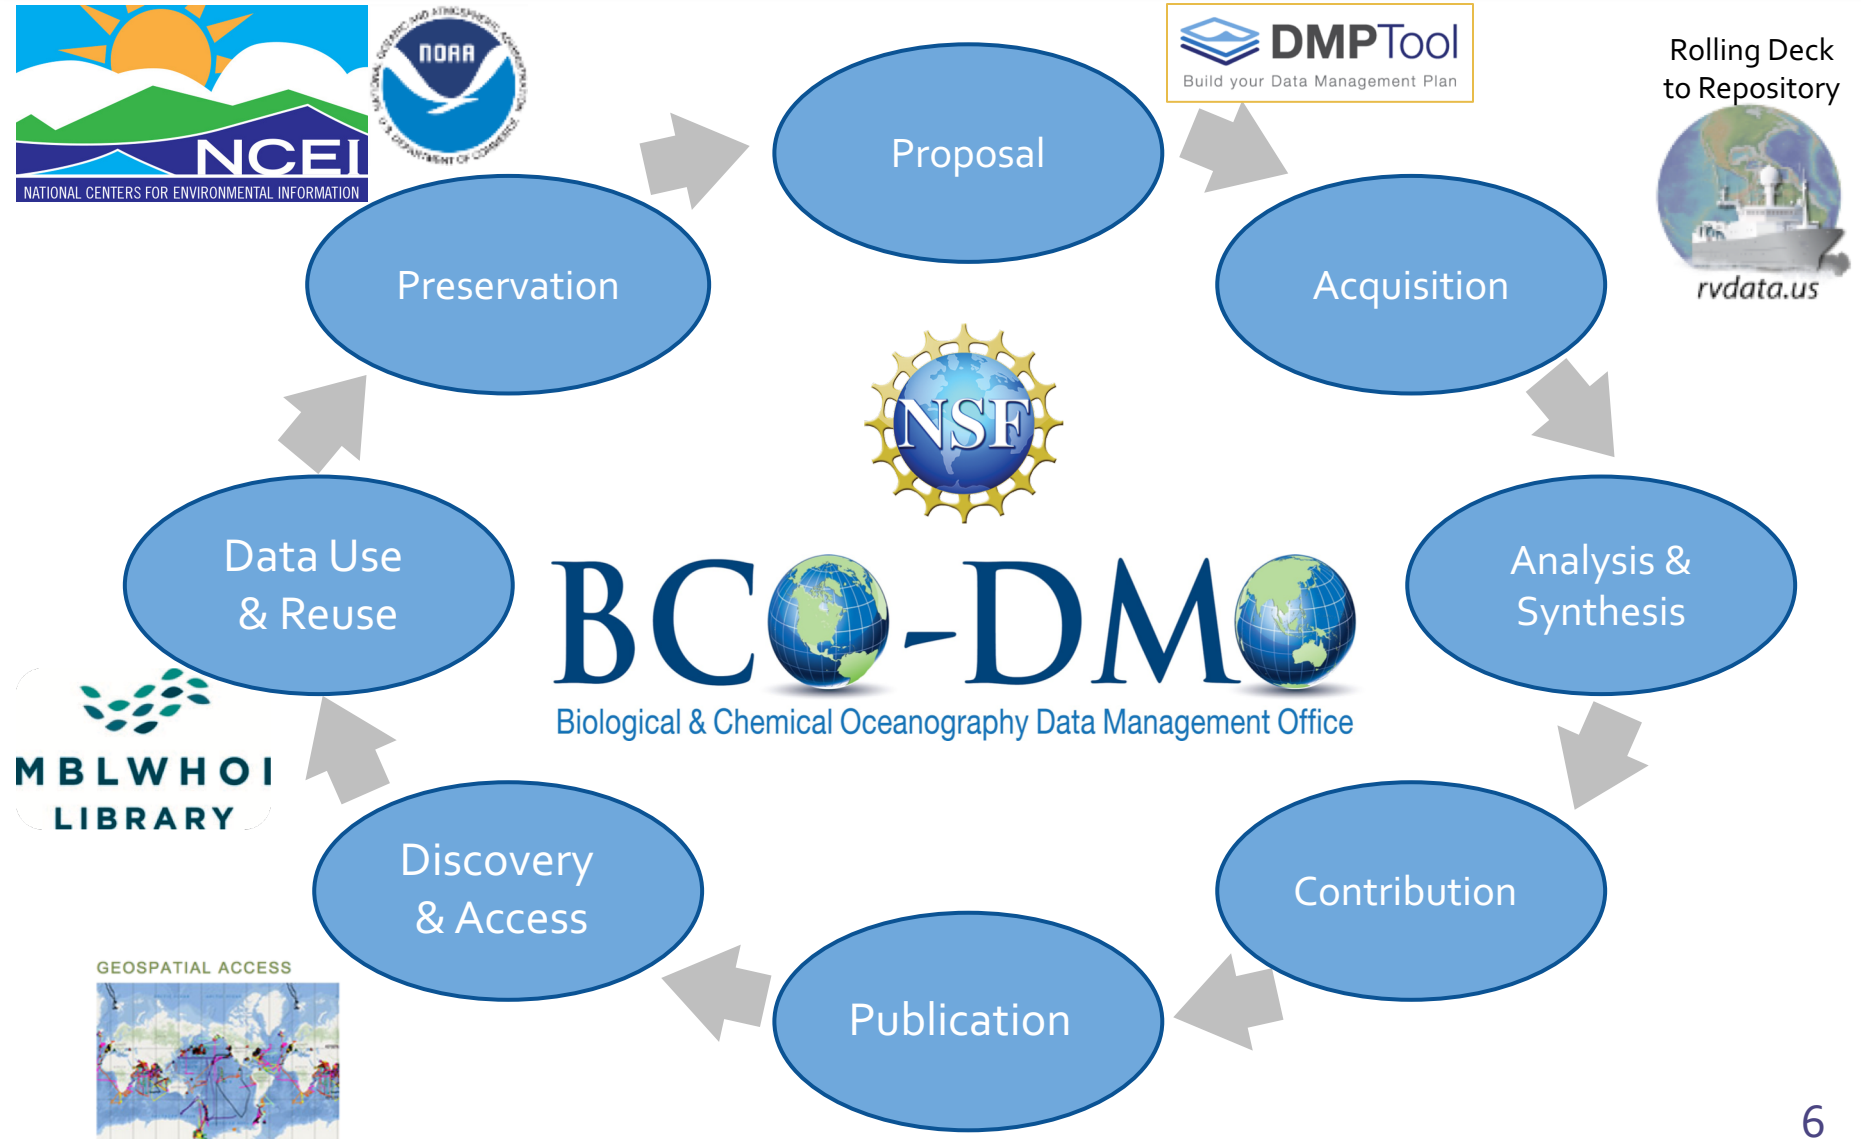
NCEI
NATIONAL CENTERS FOR ENVIRONMENTAL INFORMATION

NOAA
NATIONAL OCEANIC AND ATMOSPHERIC ADMINISTRATION
U.S. DEPARTMENT OF COMMERCE

DMPTool
Build your Data Management Plan

Rolling Deck to Repository
rvdata.us

Proposal

Acquisition

Analysis & Synthesis

Contribution

Publication

Discovery & Access

Data Use & Reuse

Preservation

NSF

BCO-DMO
Biological & Chemical Oceanography Data Management Office

MBLWHOI LIBRARY

GEOSPATIAL ACCESS

6